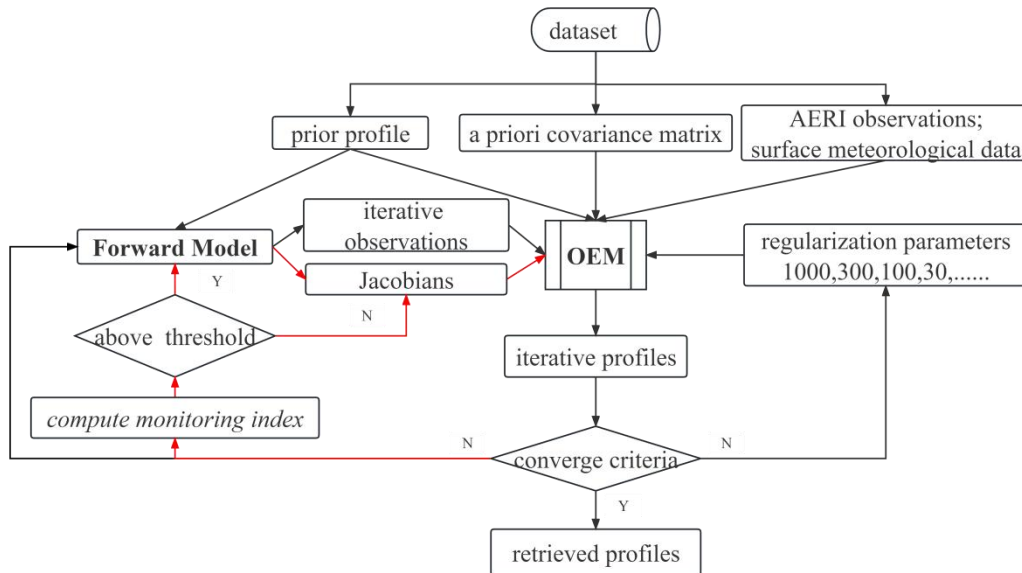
dataset

prior profile

a priori covariance matrix

AERI observations; surface meteorological data

Forward Model

iterative observations

Jacobians

OEM

regularization parameters 1000,300,100,30,......

Y

N

above threshold

iterative profiles

compute monitoring index

N

N

converge criteria

Y

retrieved profiles